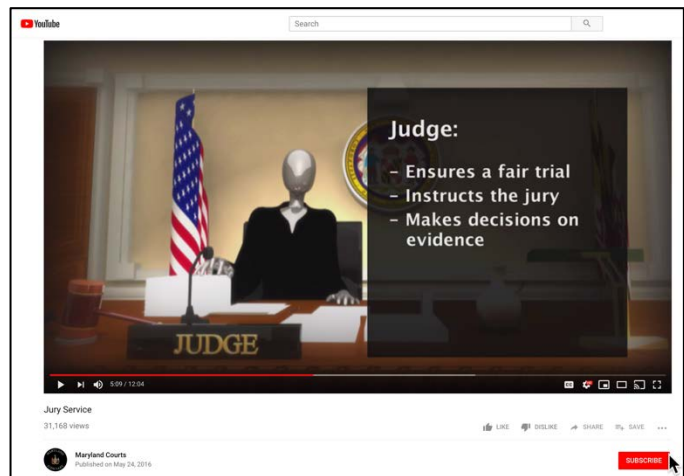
YouTube

Search

Judge:
- Ensures a fair trial
- Instructs the jury
- Makes decisions on evidence

JUDGE

5:09 / 12:04

Jury Service

31,168 views

LIKE DISLIKE SHARE SAVE ...

Maryland Courts
Published on May 24, 2016

SUBSCRIBE